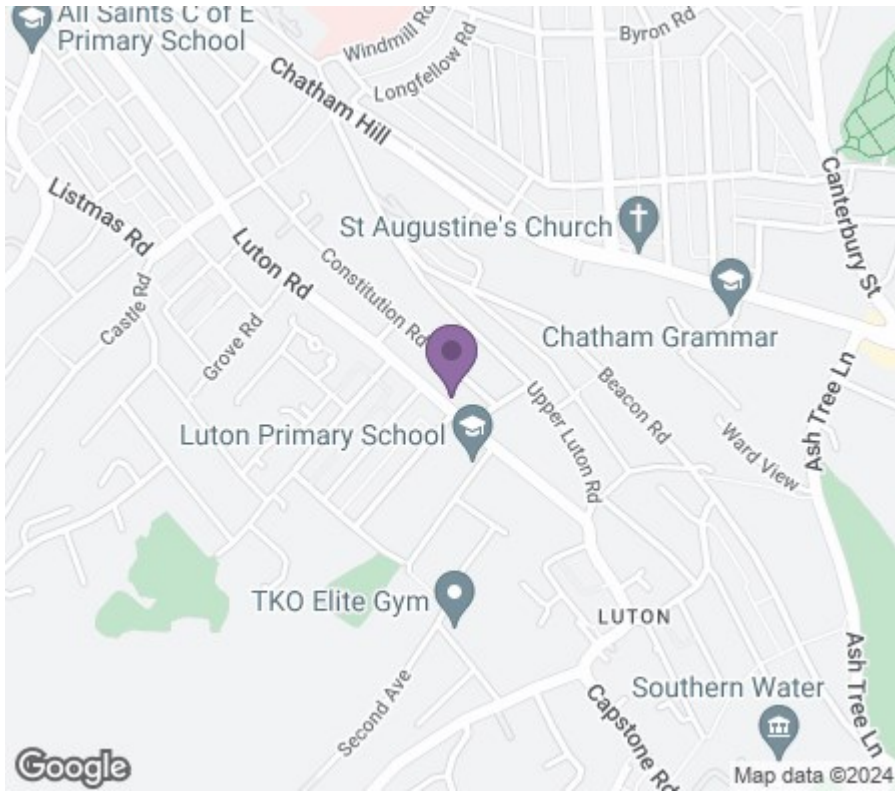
All Saints C of E Primary School
Windmill Rd
Byron Rd
Longfellow Rd
Chatham Hill
Canterbury St
Listmas Rd
St Augustine's Church
Luton Rd
Constitution Rd
Castle Rd
Grove Rd
Chatham Grammar
Beacon Rd
Upper Luton Rd
Ward View
Ash Tree Ln
Luton Primary School
TKO Elite Gym
LUTON
Second Ave
Southern Water
Capstone Rd
Ash Tree Ln
Google
Map data ©2024